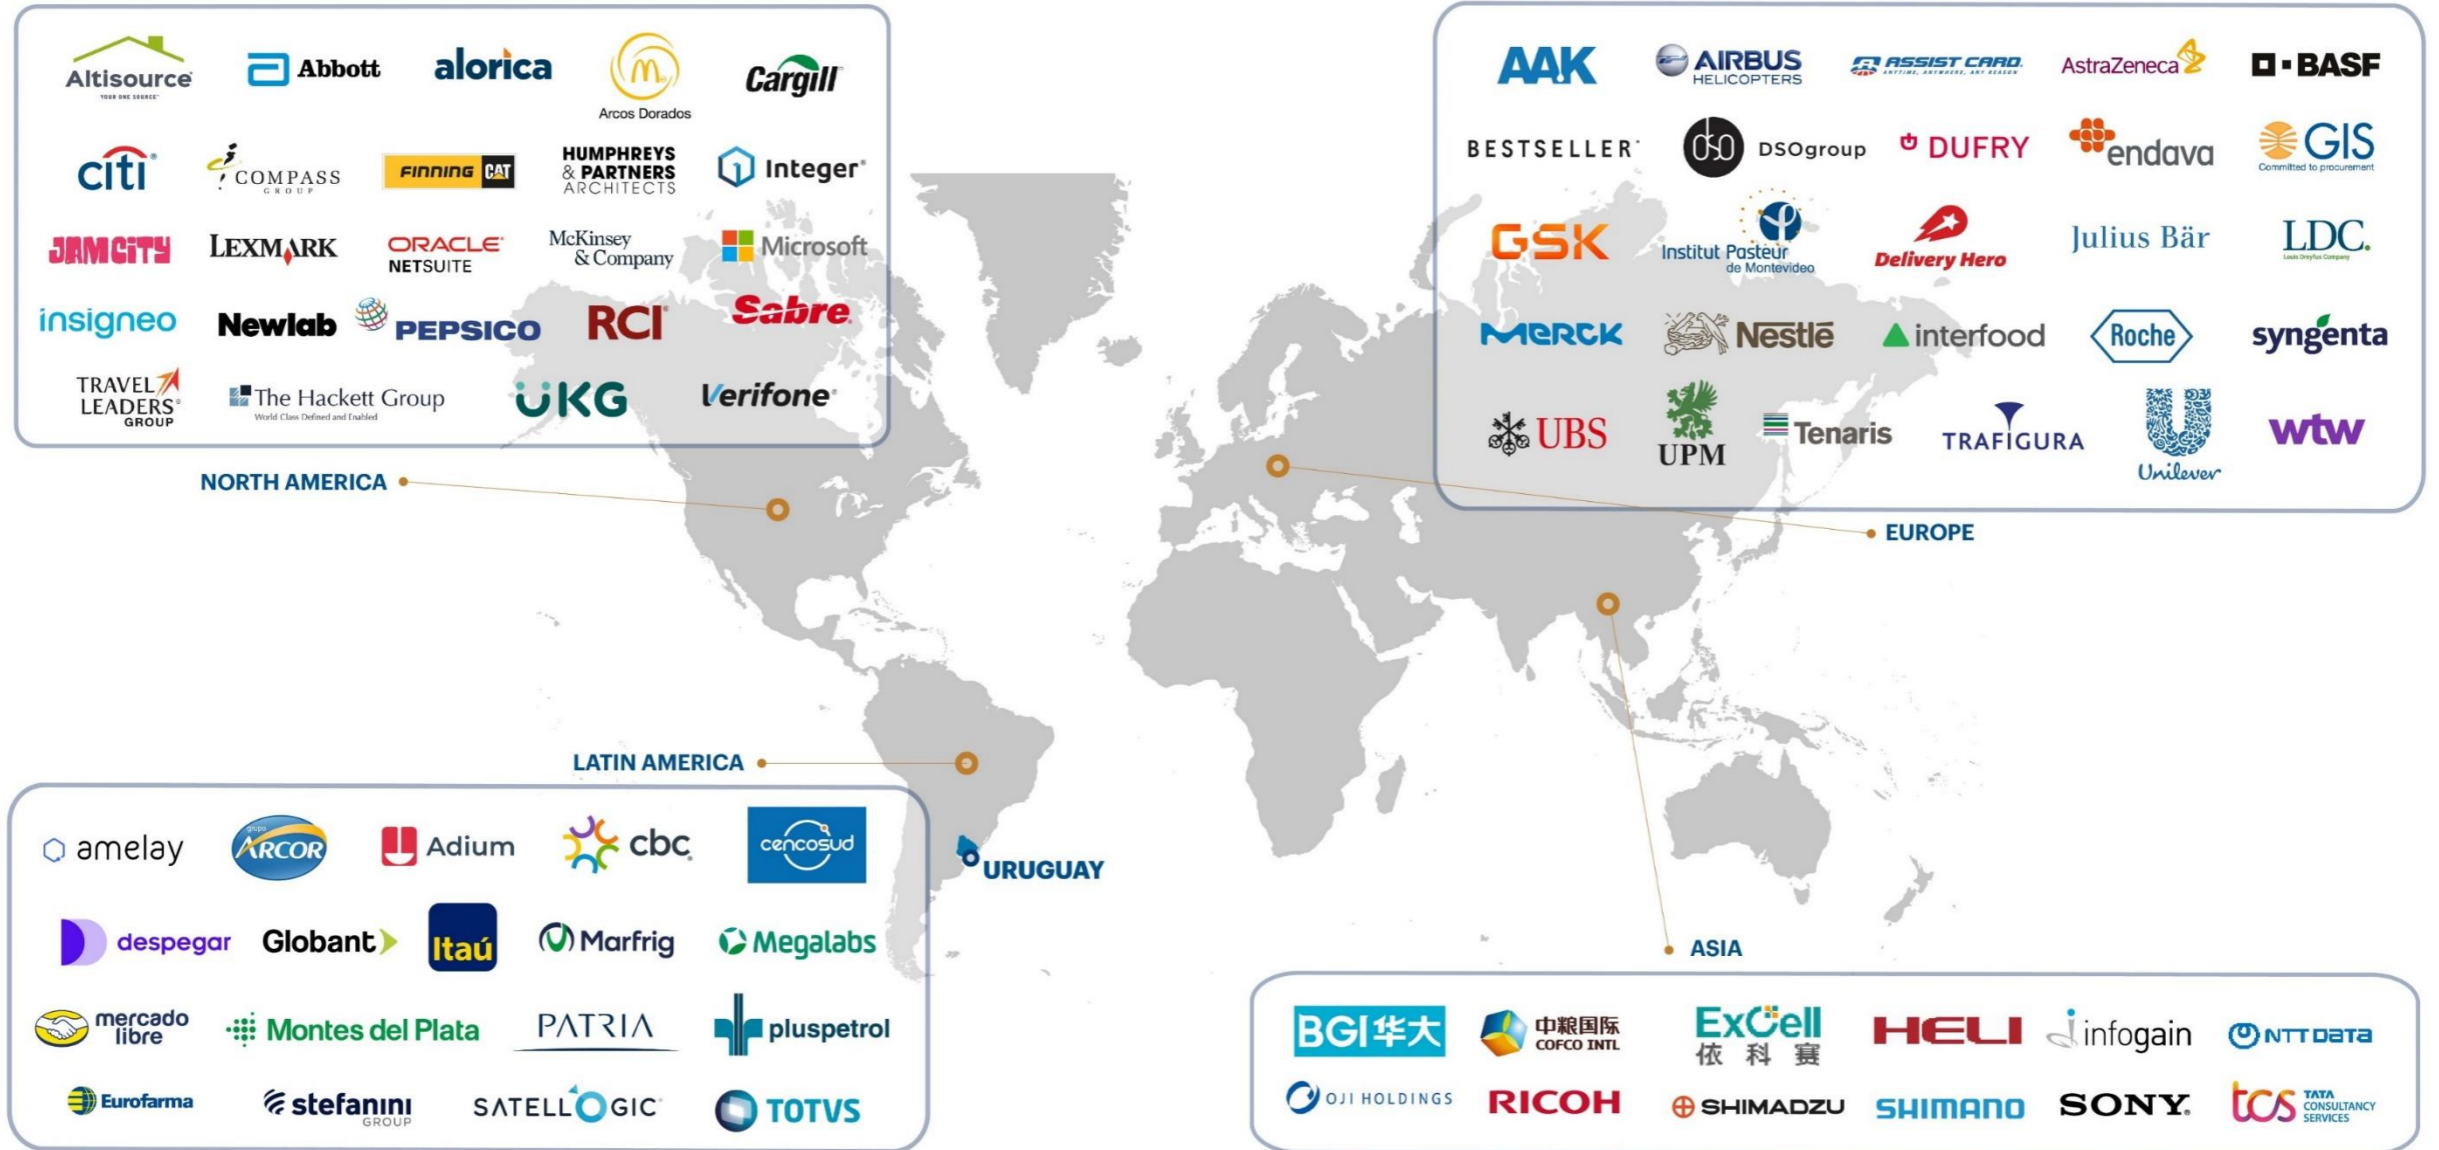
Altisource
YOUR ONE SOURCE
Abbott
alorica
Arcos Dorados
Cargill
citi
COMPASS
GROUP
FINNING CAT
HUMPHREYS & PARTNERS ARCHITECTS
Integer
JAMCITY
LEXMARK
ORACLE NETSUITE
McKinsey & Company
Microsoft
insigneo
Newlab
PEPSICO
RCI
Sabre
TRAVEL LEADERS GROUP
The Hackett Group
World Class Defined and Enabled
UKG
Verifone

AAK
AIRBUS HELICOPTERS
ASSIST CARD
AstraZeneca
BASF
BESTSELLER
DSOgroup
DUFRY
endava
GIS
Committed to procurement
GSK
Institut Pasteur de Montevideo
Delivery Hero
Julius Bär
LDC
Louis Dreyfus Company
MERCK
Nestlé
interfood
Roche
syngenta
UBS
UPM
Tenaris
TRAFIGURA
Unilever
wtw

NORTH AMERICA
EUROPE
LATIN AMERICA
URUGUAY
ASIA

amelay
grupo ARCOR
Adium
cbc
cencosud
despegar
Globant
Itaú
Marfrig
Megalabs
mercado libre
Montes del Plata
PATRIA
pluspetrol
Eurofarma
stefanini GROUP
SATELLOGIC
TOTVS

BGI华大
中粮国际 COFCO INTL
ExCell 依科赛
HELI
infogain
NTT DATA
OJI HOLDINGS
RICOH
SHIMADZU
SHIMANO
SONY
tcs TATA CONSULTANCY SERVICES